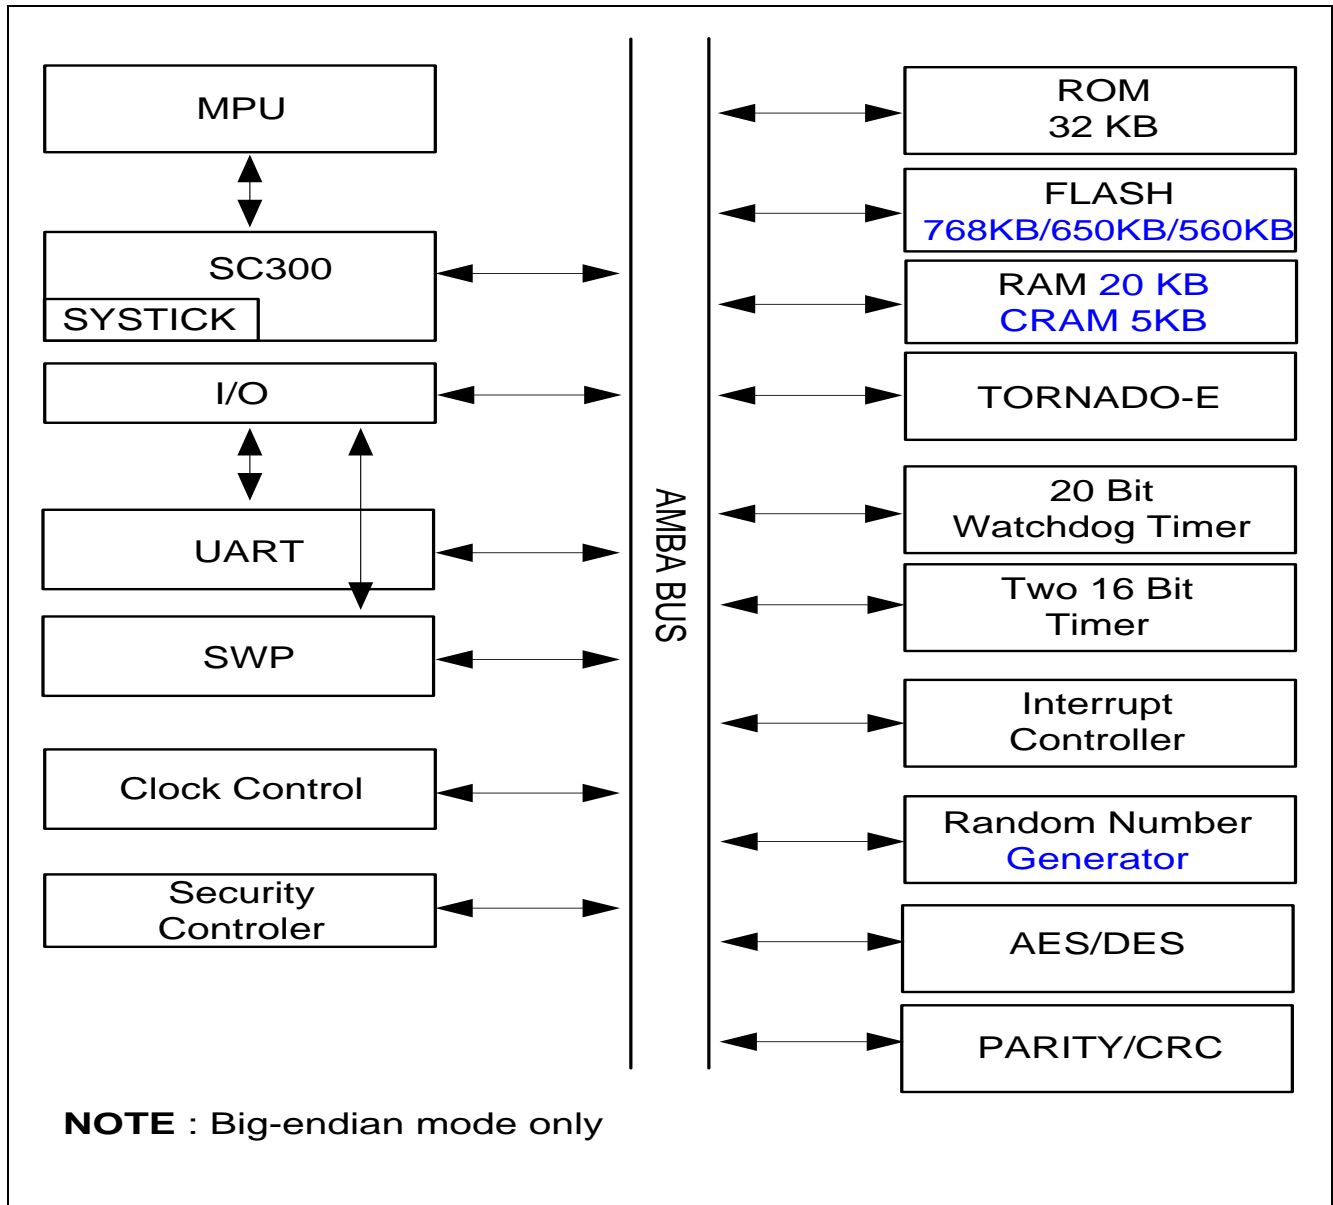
MPU

SC300

SYSTICK

I/O

UART

SWP

Clock Control

Security Controler

AMBA BUS

ROM 32 KB

FLASH 768KB/650KB/560KB

RAM 20 KB CRAM 5KB

TORNADO-E

20 Bit Watchdog Timer

Two 16 Bit Timer

Interrupt Controller

Random Number Generator

AES/DES

PARITY/CRC

**NOTE** : Big-endian mode only